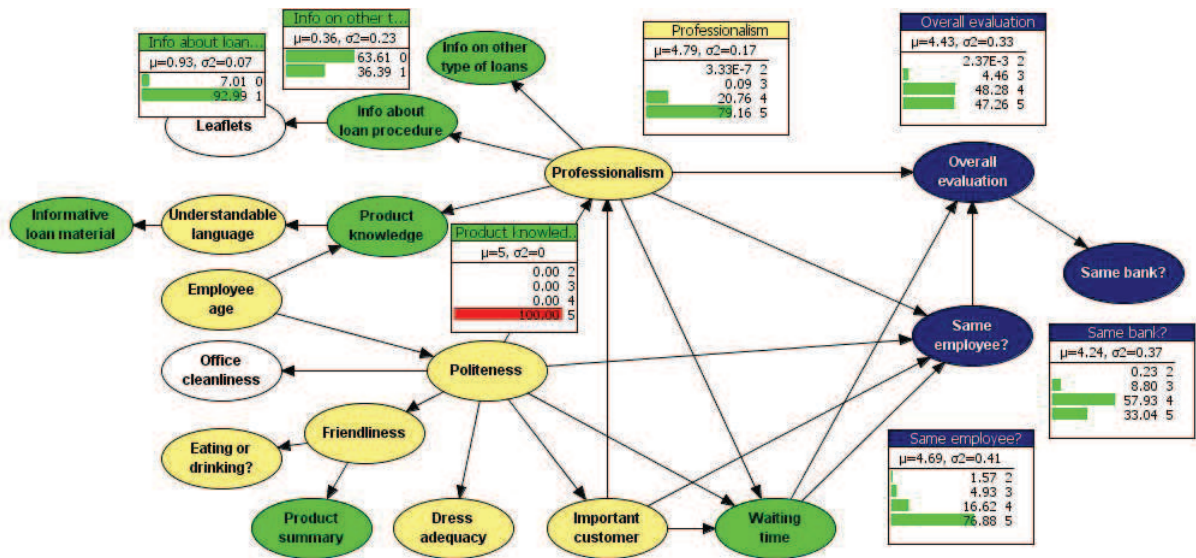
Info about loan...
μ=0.93, σ2=0.07
7.01 0
92.99 1

Info on other t...
μ=0.36, σ2=0.23
63.61 0
36.39 1

Info on other type of loans

Professionalism
μ=4.79, σ2=0.17
3.33E-7 2
0.09 3
20.76 4
79.16 5

Overall evaluation
μ=4.43, σ2=0.33
2.37E-3 2
4.46 3
48.28 4
47.26 5

Leaflets

Info about loan procedure

Professionalism

Overall evaluation

Informative loan material

Understandable language

Product knowledge

Product knowled...
μ=5, σ2=0
0.00 2
0.00 3
0.00 4
100.00 5

Same bank?

Employee age

Same employee?

Same bank?
μ=4.24, σ2=0.37
0.23 2
8.80 3
57.93 4
33.04 5

Office cleanliness

Politeness

Friendliness

Eating or drinking?

Same employee?
μ=4.69, σ2=0.41
1.57 2
4.93 3
16.62 4
76.88 5

Product summary

Dress adequacy

Important customer

Waiting time